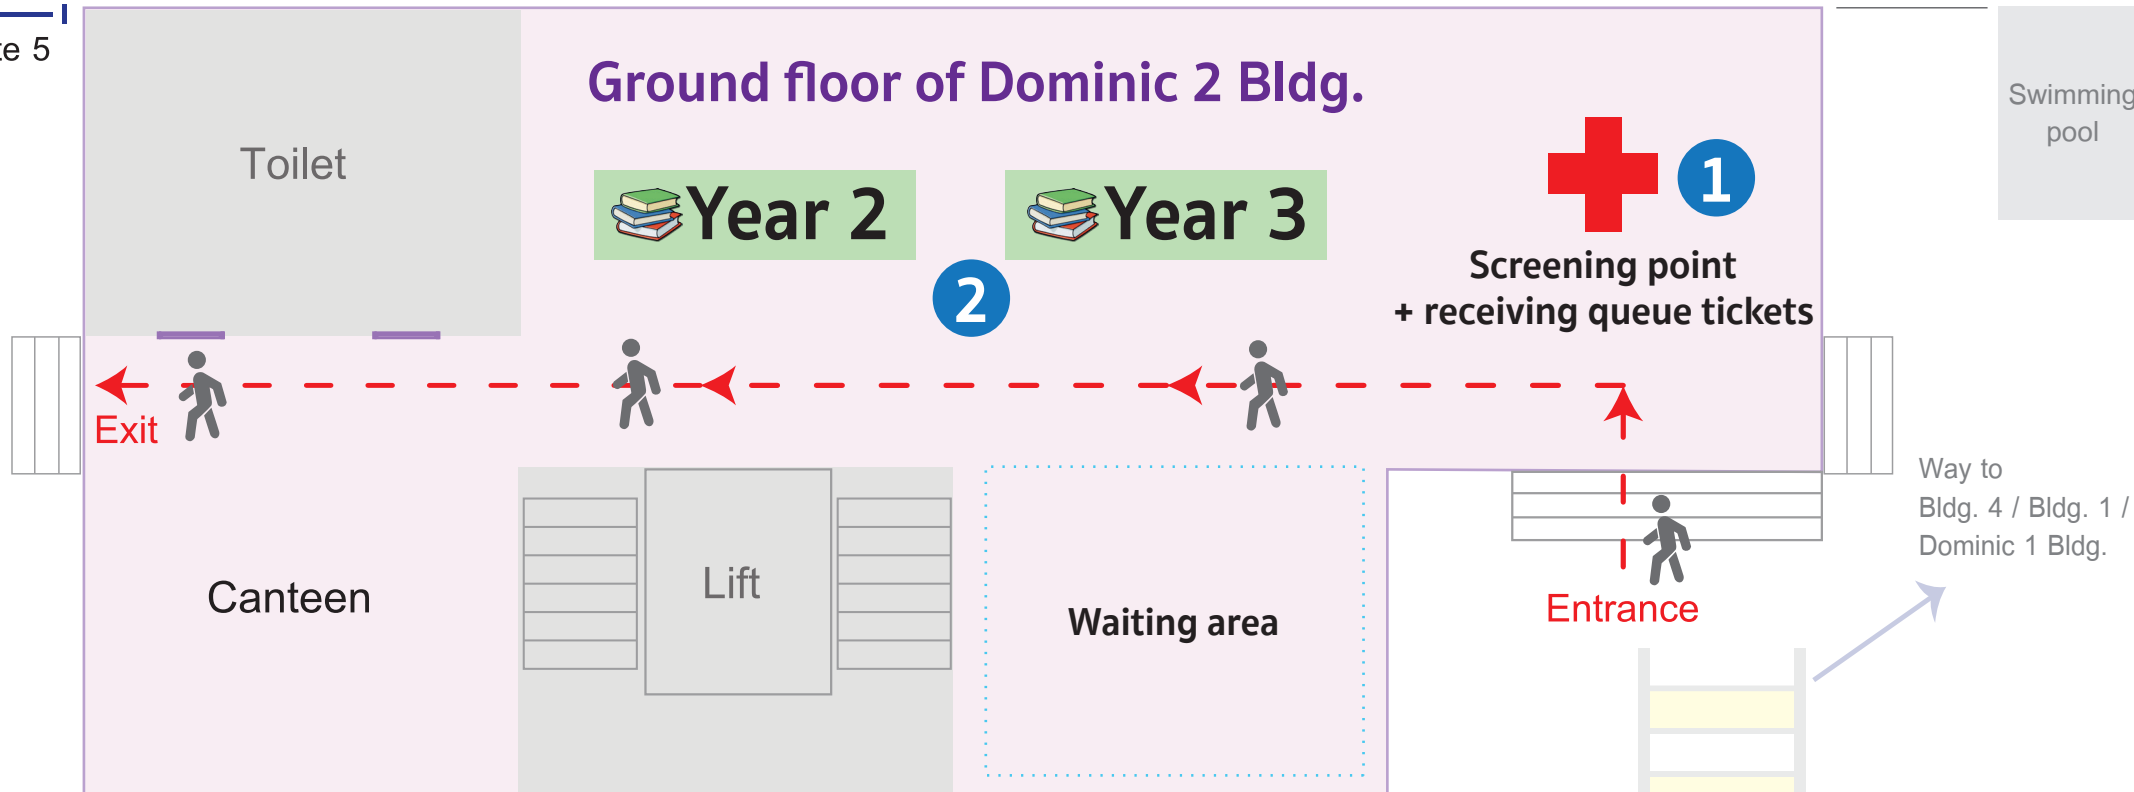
te 5

Ground floor of Dominic 2 Bldg.

Toilet

Year 2

Year 3

1

2

Screening point
+ receiving queue tickets

Swimming
pool

Exit

Canteen

Lift

Waiting area

Entrance

Way to
Bldg. 4 / Bldg. 1 /
Dominic 1 Bldg.